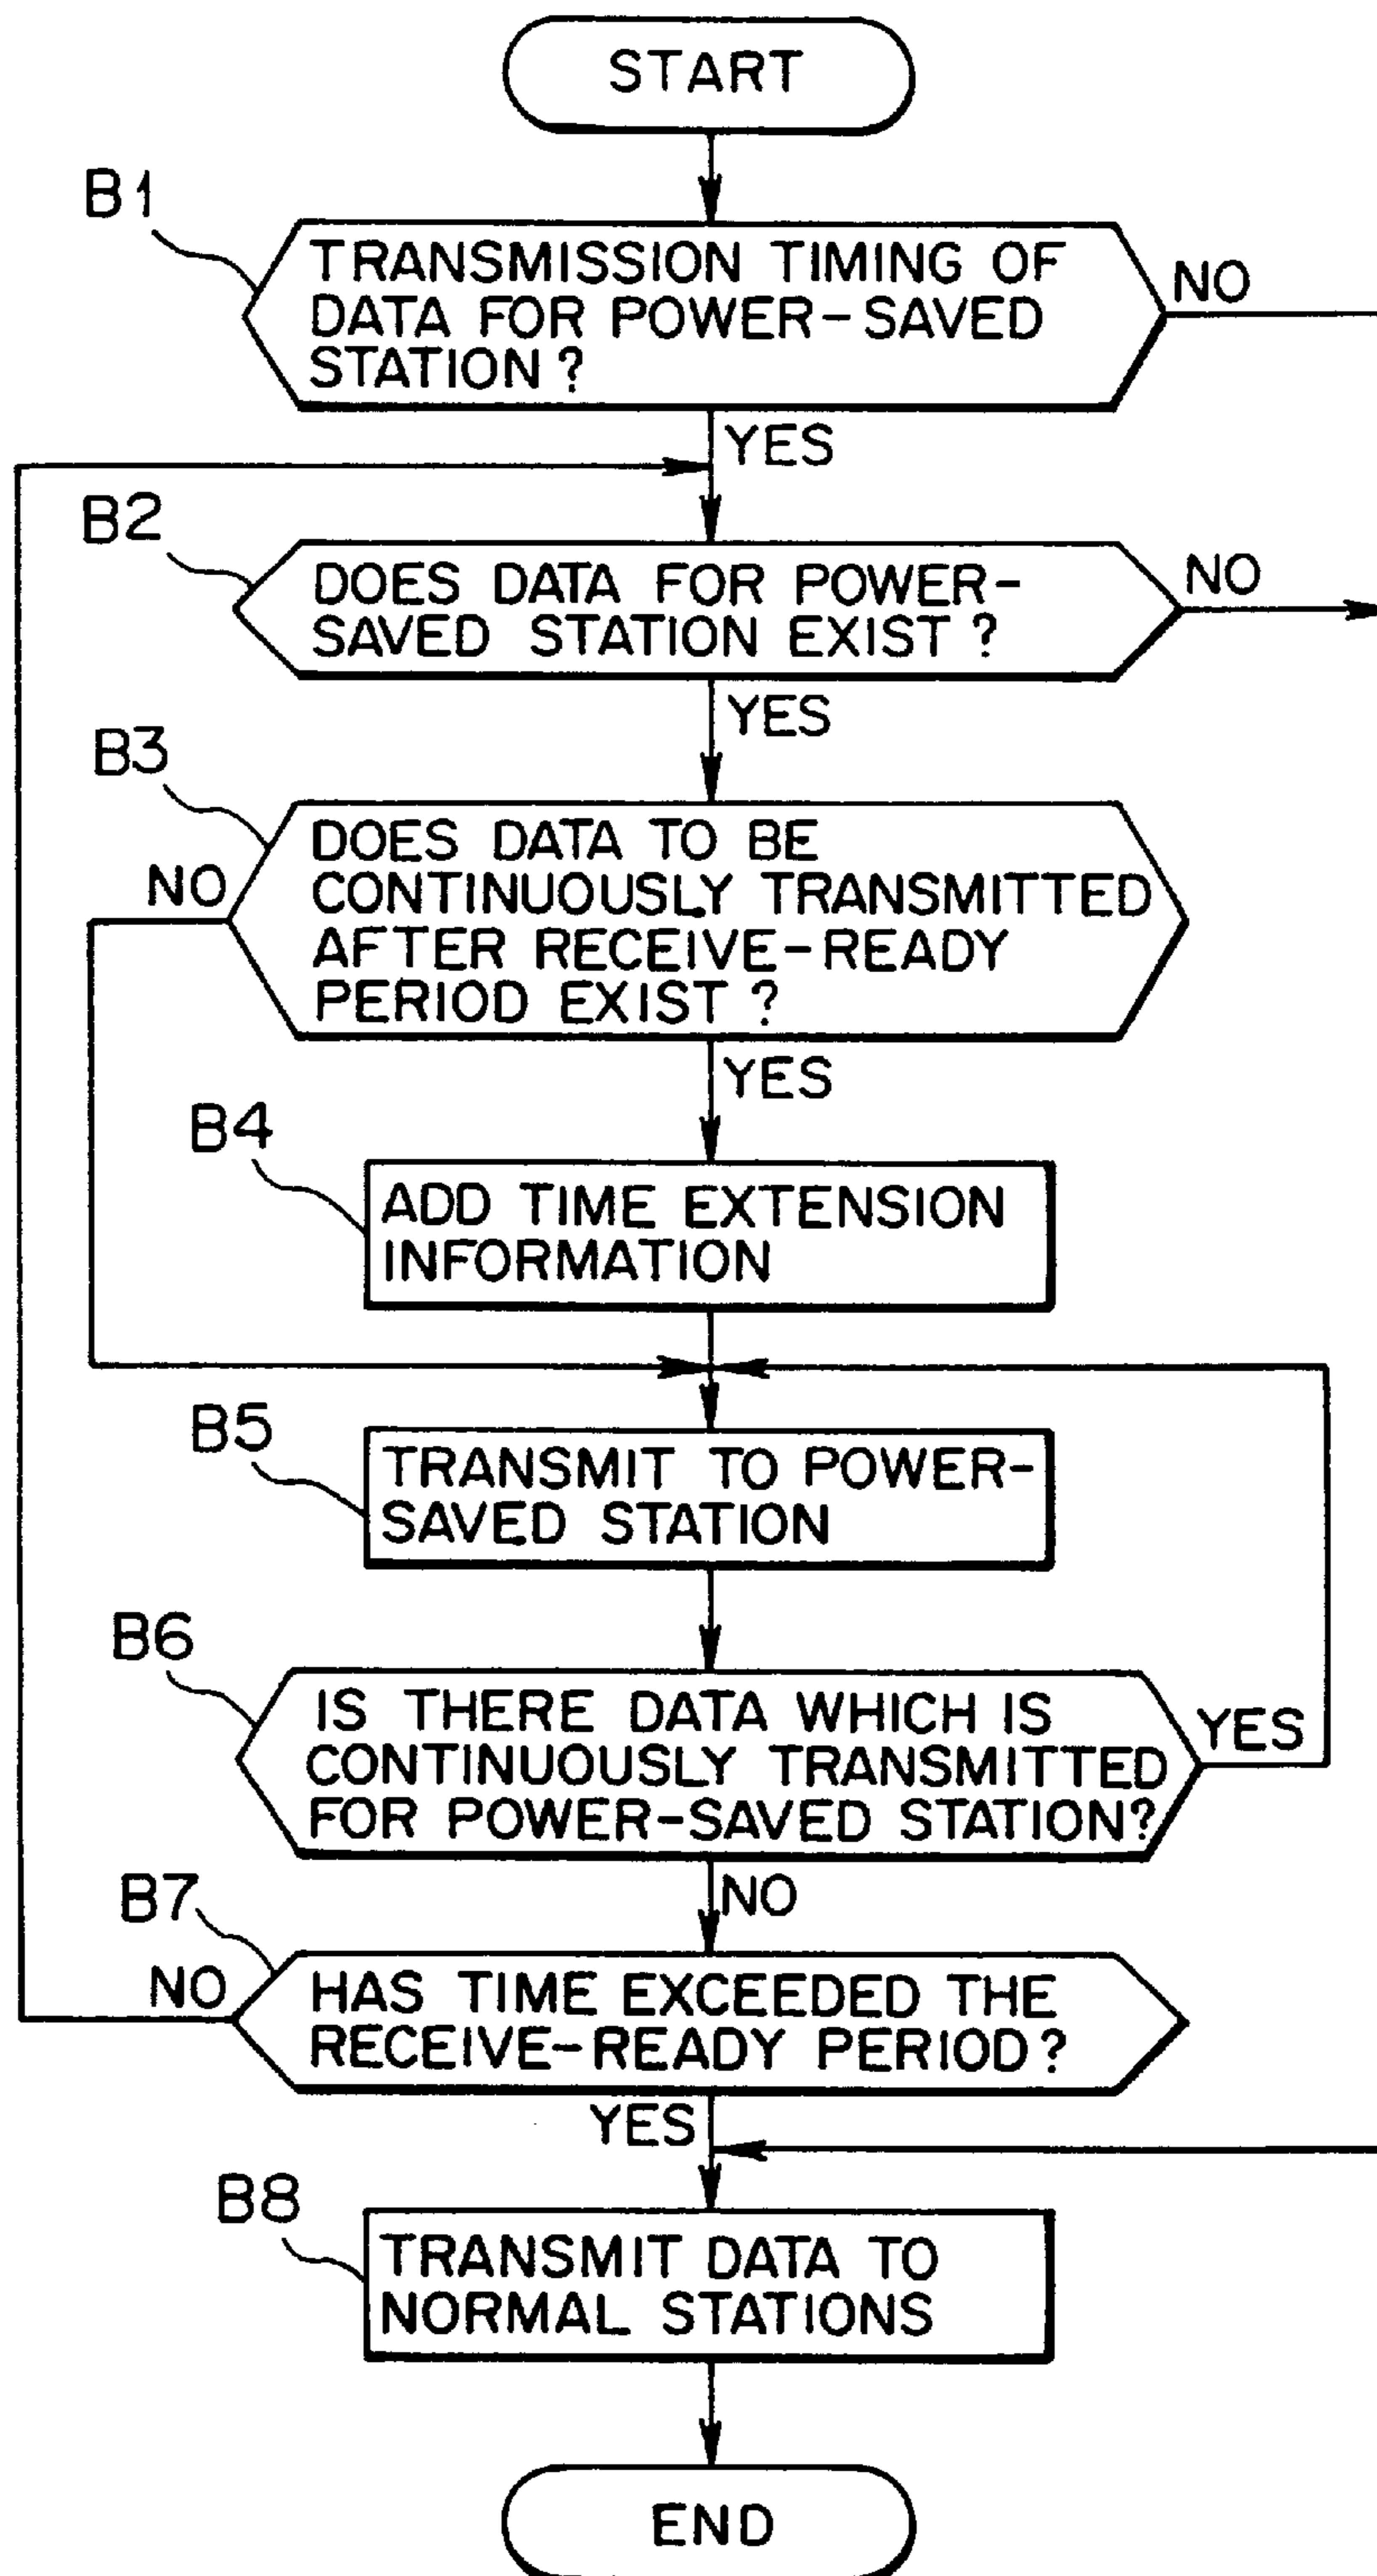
START

B1
TRANSMISSION TIMING OF DATA FOR POWER-SAVED STATION?
NO
YES

B2
DOES DATA FOR POWER-SAVED STATION EXIST?
NO
YES

B3
DOES DATA TO BE CONTINUOUSLY TRANSMITTED AFTER RECEIVE-READY PERIOD EXIST?
NO
YES

B4
ADD TIME EXTENSION INFORMATION

B5
TRANSMIT TO POWER-SAVED STATION

B6
IS THERE DATA WHICH IS CONTINUOUSLY TRANSMITTED FOR POWER-SAVED STATION?
YES
NO

B7
HAS TIME EXCEEDED THE RECEIVE-READY PERIOD?
NO
YES

B8
TRANSMIT DATA TO NORMAL STATIONS

END